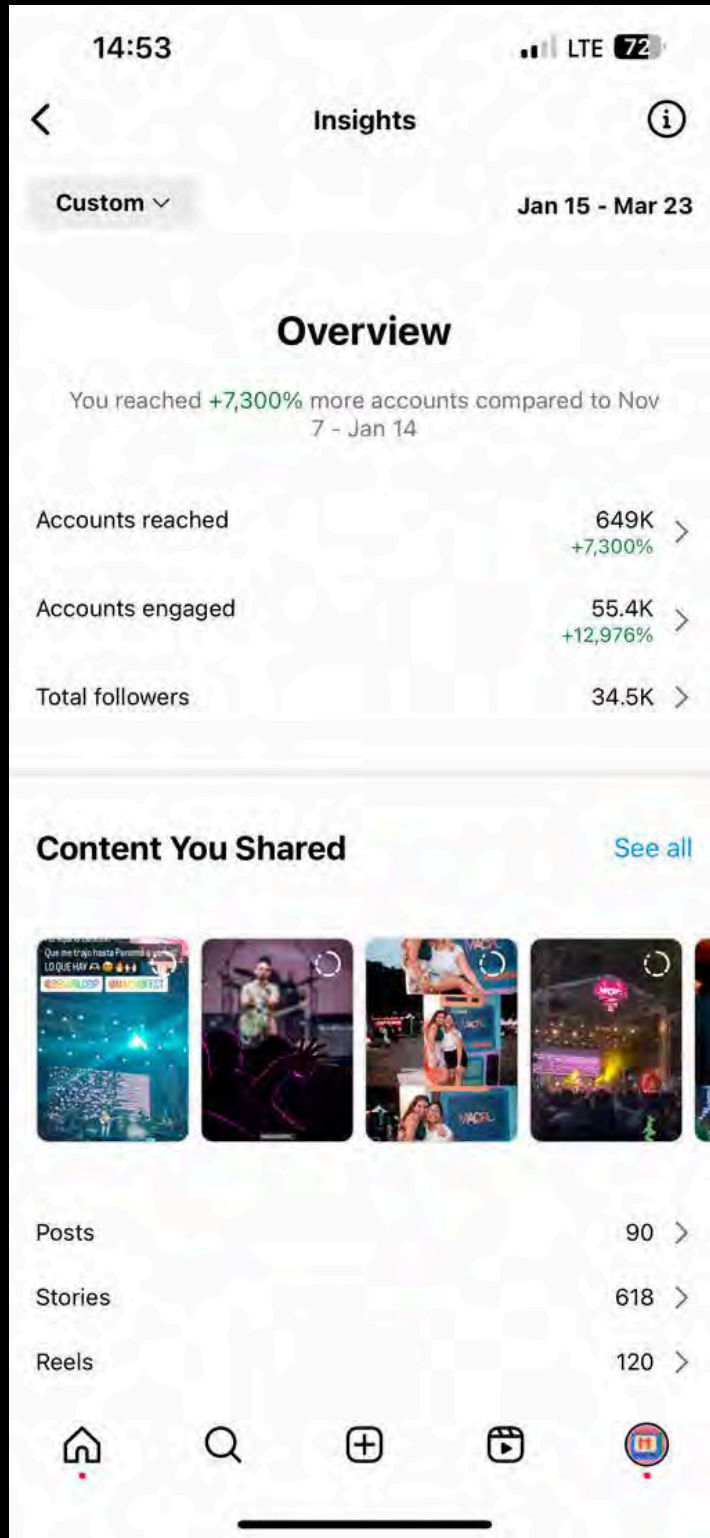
14:53

LTE 72

Insights

Custom

Jan 15 - Mar 23

Overview

You reached +7,300% more accounts compared to Nov 7 - Jan 14

Accounts reached 649K +7,300%

Accounts engaged 55.4K +12,976%

Total followers 34.5K

Content You Shared

See all

Que me trajo hasta Panamá LO QUE HAY

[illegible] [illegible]FEST

VACFL

Posts 90

Stories 618

Reels 120